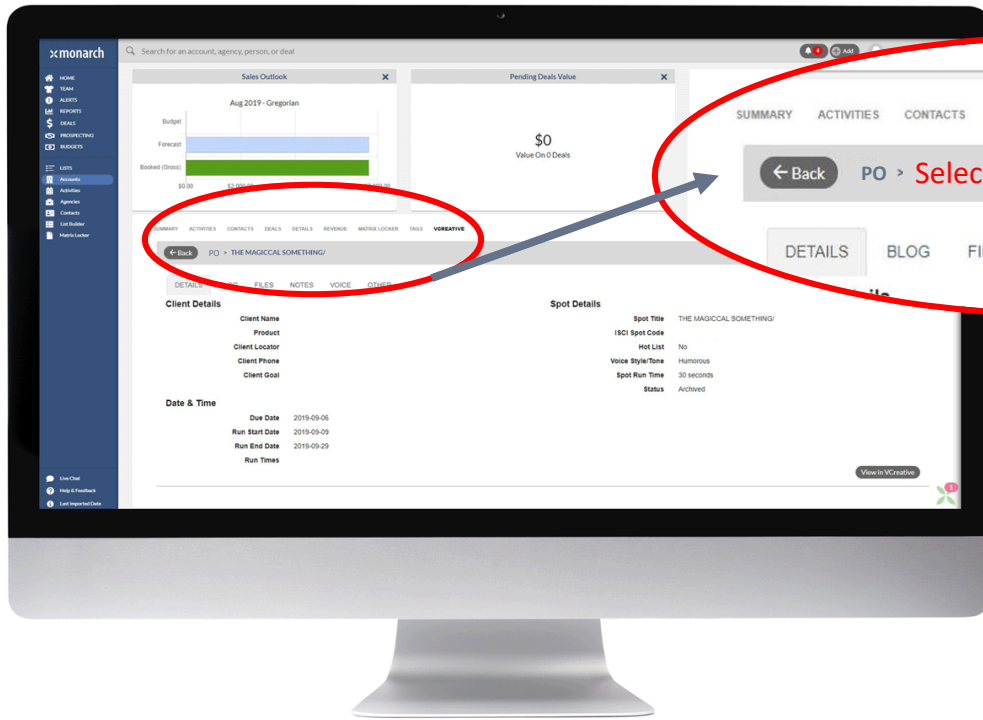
monarch

Search for an account, agency, person, or deal

4 Add

HOME
TEAM
ALERTS
REPORTS
DEALS
PROSPECTING
BUDGETS

LISTS
Accounts
Activities
Agencies
Contacts
List Builder
Matrix Locker

Live Chat
Help & Feedback
Last Imported Date

Sales Outlook

Aug 2019 - Gregorian

Budget
Forecast
Booked (Gross)

$0.00 $2,000.00 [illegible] $3,000.00

Pending Deals Value

$0
Value On 0 Deals

SUMMARY ACTIVITIES CONTACTS

← Back PO › Selec

DETAILS BLOG FI

SUMMARY ACTIVITIES CONTACTS DEALS DETAILS REVENUE MATRIX LOCKER TAGS VCREATIVE

← Back PO › THE MAGICCAL SOMETHING/

DETAILS BLOG FILES NOTES VOICE OTHER

Client Details

Client Name
Product
Client Locator
Client Phone
Client Goal

Date & Time

Due Date 2019-09-06
Run Start Date 2019-09-09
Run End Date 2019-09-29
Run Times

Spot Details

Spot Title THE MAGICCAL SOMETHING/
ISCI Spot Code
Hot List No
Voice Style/Tone Humorous
Spot Run Time 30 seconds
Status Archived

View in VCreative